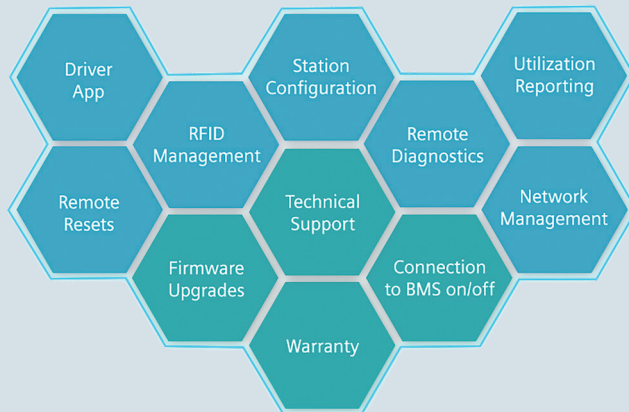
Driver App

Station Configuration

Utilization Reporting

RFID Management

Remote Diagnostics

Remote Resets

Technical Support

Network Management

Firmware Upgrades

Connection to BMS on/off

Warranty